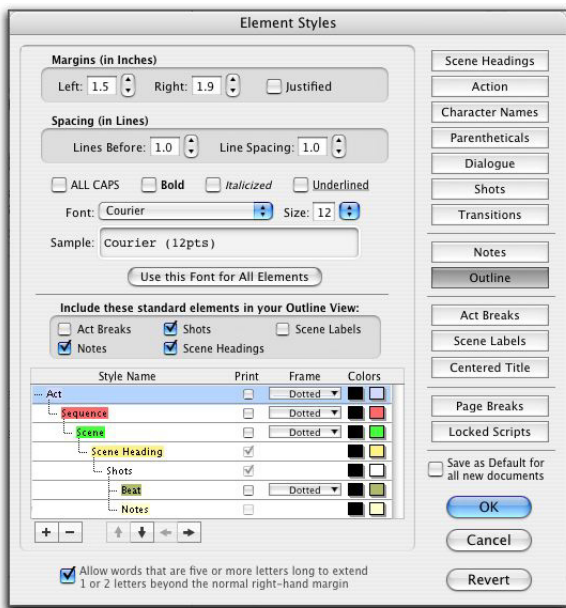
Element Styles

Margins (in Inches)

Left: 1.5 Right: 1.9 Justified

Spacing (in Lines)

Lines Before: 1.0 Line Spacing: 1.0

ALL CAPS Bold Italicized Underlined

Font: Courier Size: 12

Sample: Courier (12pts)

Use this Font for All Elements

Include these standard elements in your Outline View:

Act Breaks Shots Scene Labels
Notes Scene Headings

| Style Name | Print | Frame | Colors |
|---|---|---|---|
| Act | | Dotted | |
| Sequence | | Dotted | |
| Scene | | Dotted | |
| Scene Heading | | | |
| Shots | | | |
| Beat | | Dotted | |
| Notes | | | |

+ −

Allow words that are five or more letters long to extend 1 or 2 letters beyond the normal right-hand margin

Scene Headings
Action
Character Names
Parentheticals
Dialogue
Shots
Transitions

Notes
Outline

Act Breaks
Scene Labels
Centered Title

Page Breaks
Locked Scripts

Save as Default for all new documents

OK
Cancel
Revert